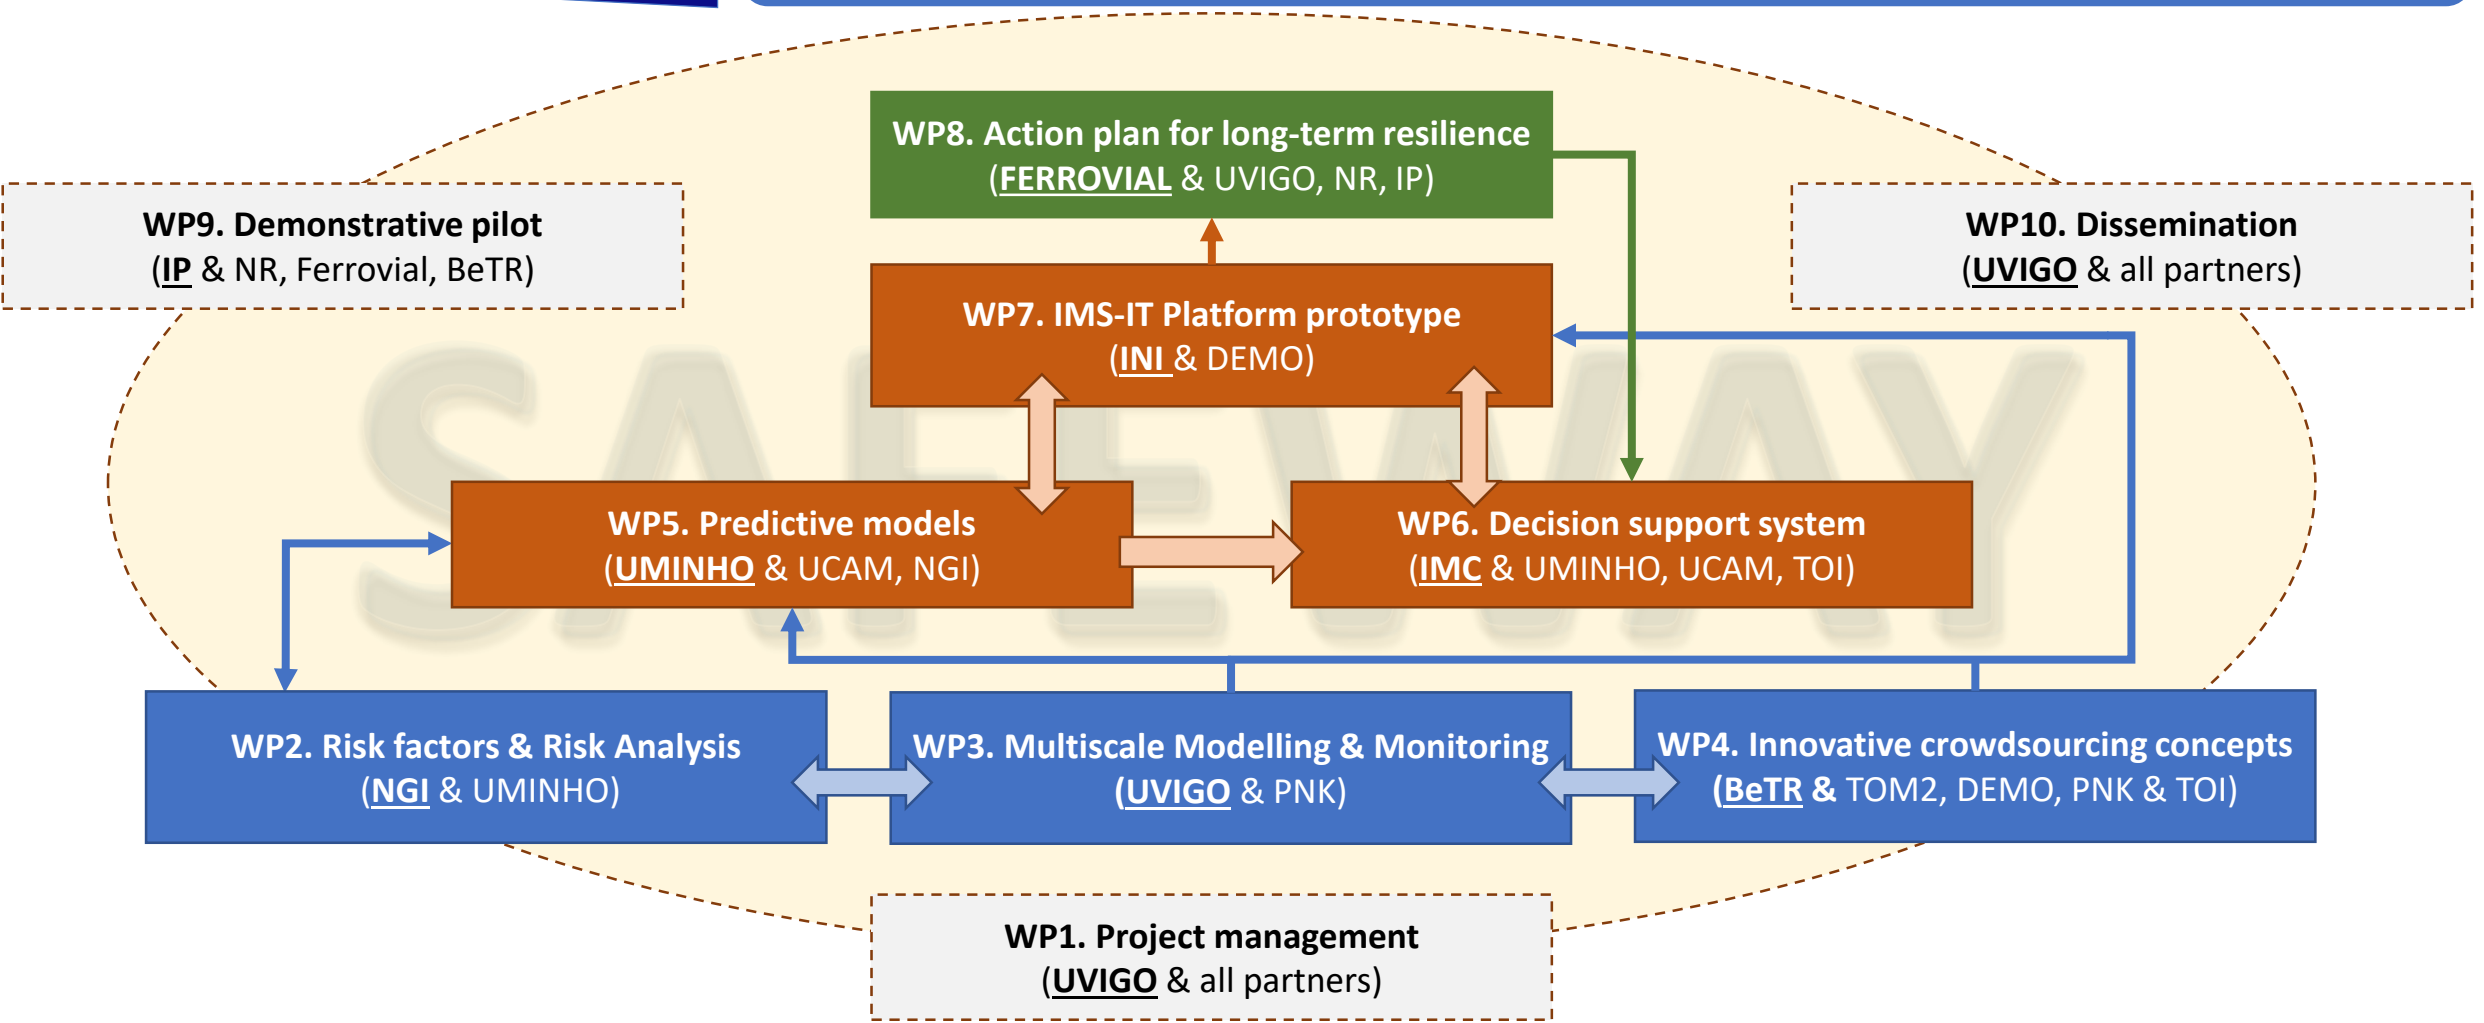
WP8. Action plan for long-term resilience
(FERROVIAL & UVIGO, NR, IP)

WP9. Demonstrative pilot
(IP & NR, Ferrovial, BeTR)

WP10. Dissemination
(UVIGO & all partners)

WP7. IMS-IT Platform prototype
(INI & DEMO)

SAFEWAY

WP5. Predictive models
(UMINHO & UCAM, NGI)

WP6. Decision support system
(IMC & UMINHO, UCAM, TOI)

WP2. Risk factors & Risk Analysis
(NGI & UMINHO)

WP3. Multiscale Modelling & Monitoring
(UVIGO & PNK)

WP4. Innovative crowdsourcing concepts
(BeTR & TOM2, DEMO, PNK & TOI)

WP1. Project management
(UVIGO & all partners)